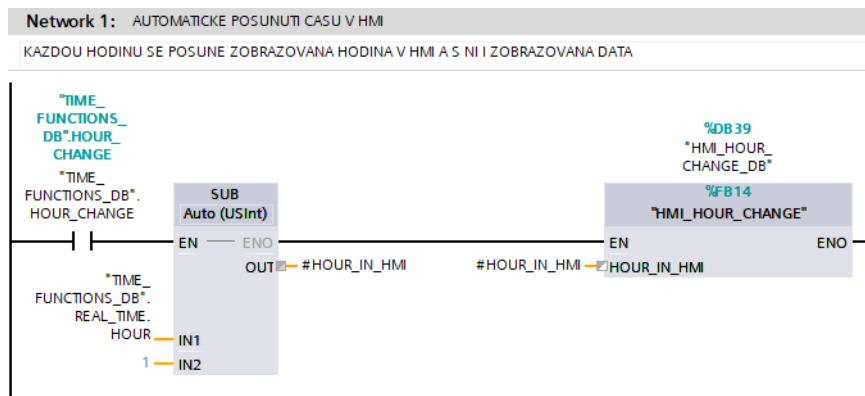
Network 1: AUTOMATICKE POSUNUTI CASU V HMI

KAZDOU HODINU SE POSUNE ZOBRAZOVANA HODINA V HMI A S NI I ZOBRAZOVANA DATA

"TIME_FUNCTIONS_DB".HOUR_CHANGE

"TIME_FUNCTIONS_DB".HOUR_CHANGE

SUB
Auto (USInt)

EN
ENO
OUT
#HOUR_IN_HMI

"TIME_FUNCTIONS_DB".REAL_TIME.HOUR
IN1
1
IN2

%DB39
"HMI_HOUR_CHANGE_DB"

%FB14
"HMI_HOUR_CHANGE"

EN
ENO
#HOUR_IN_HMI
HOUR_IN_HMI